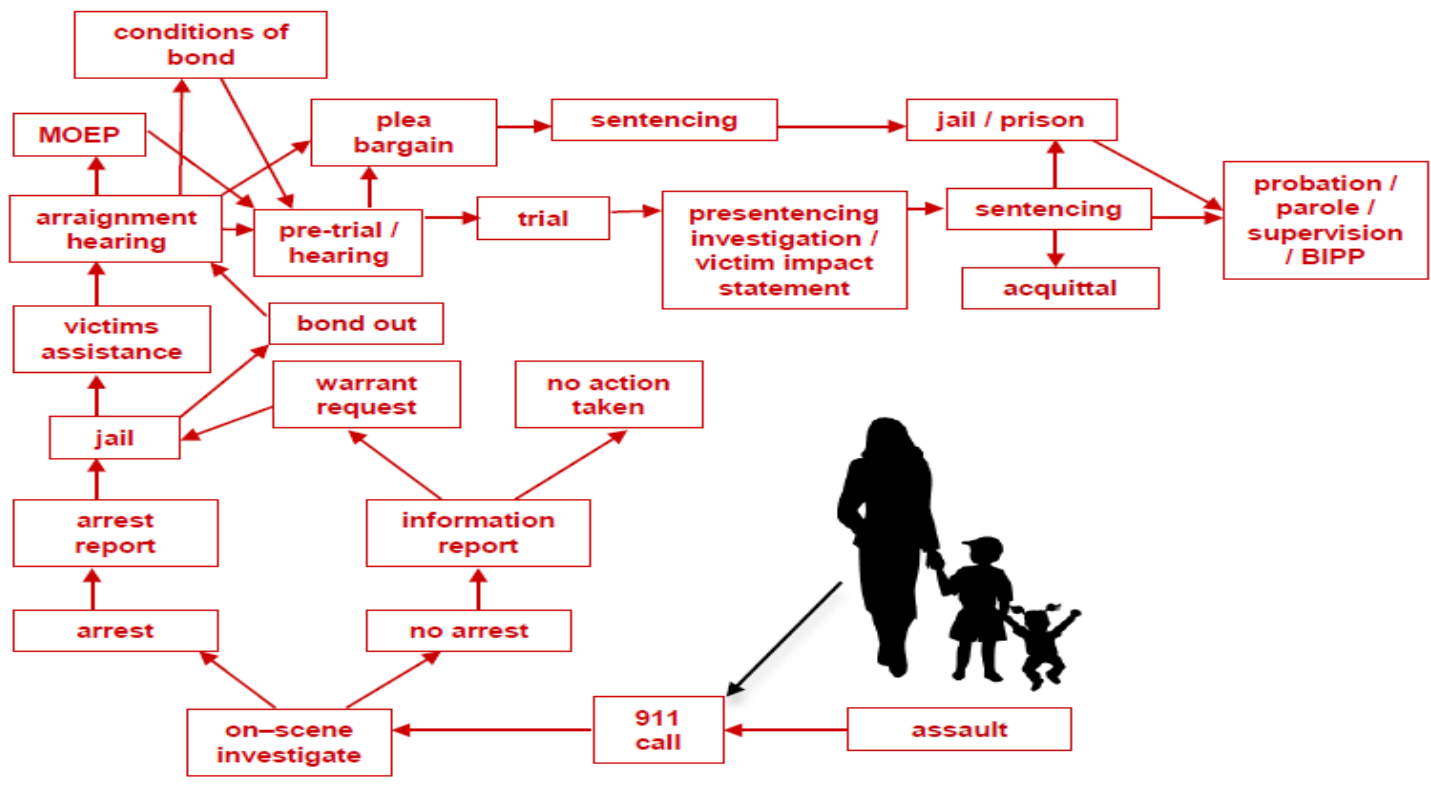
conditions of bond

MOEP

plea bargain

sentencing

jail / prison

arraignment hearing

pre-trial / hearing

trial

presentencing investigation / victim impact statement

sentencing

probation / parole / supervision / BIPP

acquittal

victims assistance

bond out

warrant request

no action taken

jail

arrest report

information report

arrest

no arrest

on–scene investigate

911 call

assault